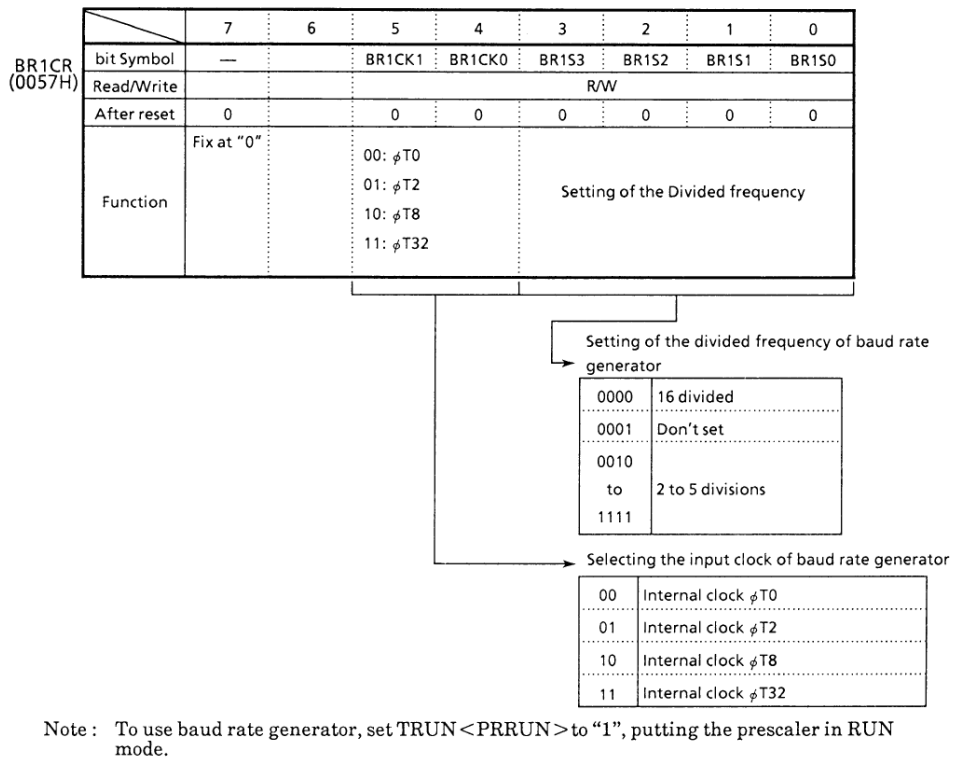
BR1CR
(0057H)

| | 7 | 6 | 5 | 4 | 3 | 2 | 1 | 0 |
|---|---|---|---|---|---|---|---|---|
| bit Symbol | — | | BR1CK1 | BR1CK0 | BR1S3 | BR1S2 | BR1S1 | BR1S0 |
| Read/Write | | | R/W | | | | | |
| After reset | 0 | | 0 | 0 | 0 | 0 | 0 | 0 |
| Function | Fix at "0" | | 00: $\phi$T0 01: $\phi$T2 10: $\phi$T8 11: $\phi$T32 | | Setting of the Divided frequency | | | |

Setting of the divided frequency of baud rate generator

| | |
|---|---|
| 0000 | 16 divided |
| 0001 | Don't set |
| 0010 to 1111 | 2 to 5 divisions |

Selecting the input clock of baud rate generator

| | |
|---|---|
| 00 | Internal clock $\phi$T0 |
| 01 | Internal clock $\phi$T2 |
| 10 | Internal clock $\phi$T8 |
| 11 | Internal clock $\phi$T32 |

Note : To use baud rate generator, set TRUN <PRRUN> to "1", putting the prescaler in RUN mode.